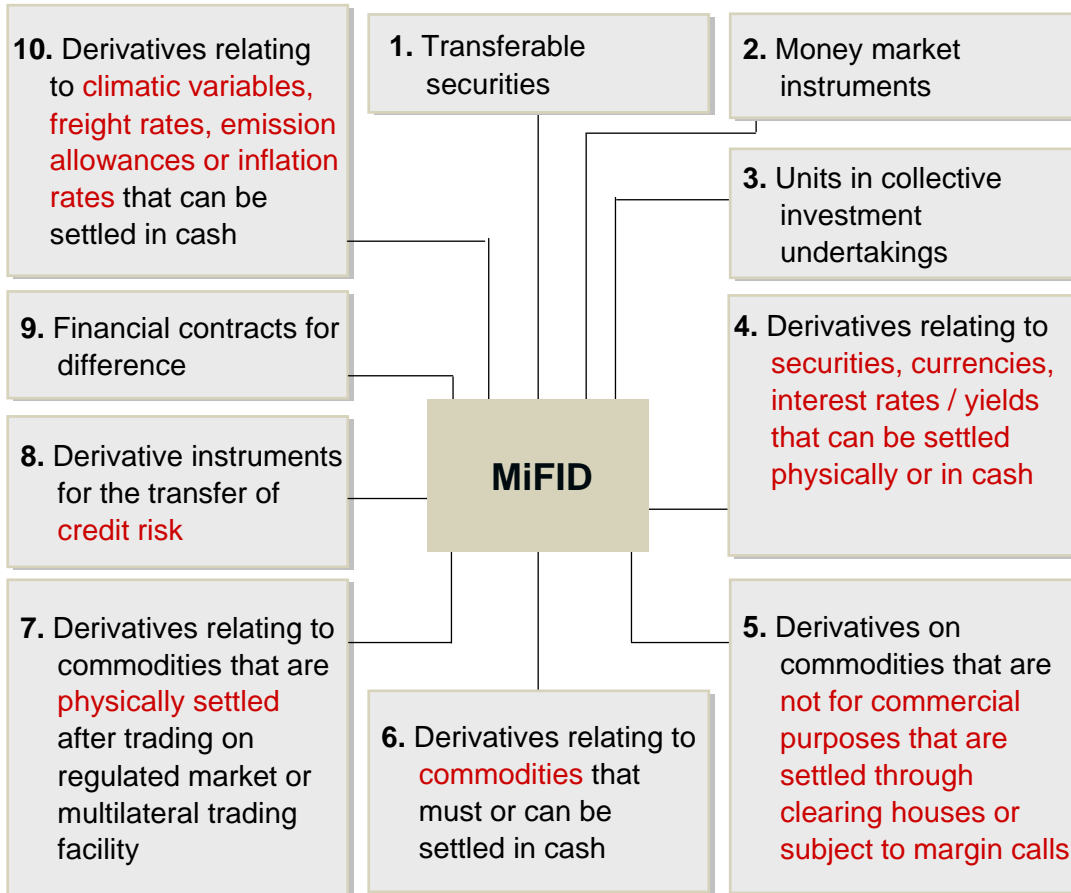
**10.** Derivatives relating to climatic variables, freight rates, emission allowances or inflation rates that can be settled in cash

**1.** Transferable securities

**2.** Money market instruments

**3.** Units in collective investment undertakings

**9.** Financial contracts for difference

**4.** Derivatives relating to securities, currencies, interest rates / yields that can be settled physically or in cash

**8.** Derivative instruments for the transfer of credit risk

**MiFID**

**7.** Derivatives relating to commodities that are physically settled after trading on regulated market or multilateral trading facility

**6.** Derivatives relating to commodities that must or can be settled in cash

**5.** Derivatives on commodities that are not for commercial purposes that are settled through clearing houses or subject to margin calls